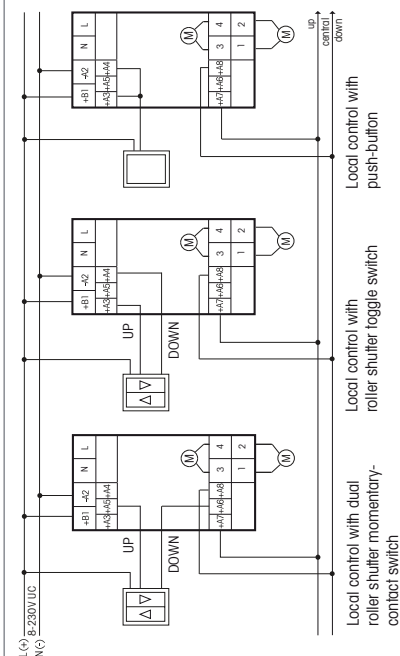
L(+)
8-230V UC
N(-)

+B1 -A2 N L
+A3+A5+A4
UP
DOWN
+A7+A6+A8 3 4
1 2
M
M

Local control with dual roller shutter momentary-contact switch

+B1 -A2 N L
+A3+A5+A4
UP
DOWN
+A7+A6+A8 3 4
1 2
M
M

Local control with roller shutter toggle switch

+B1 -A2 N L
+A3+A5+A4
+A7+A6+A8 3 4
1 2
M
M

Local control with push-button

up
central
down